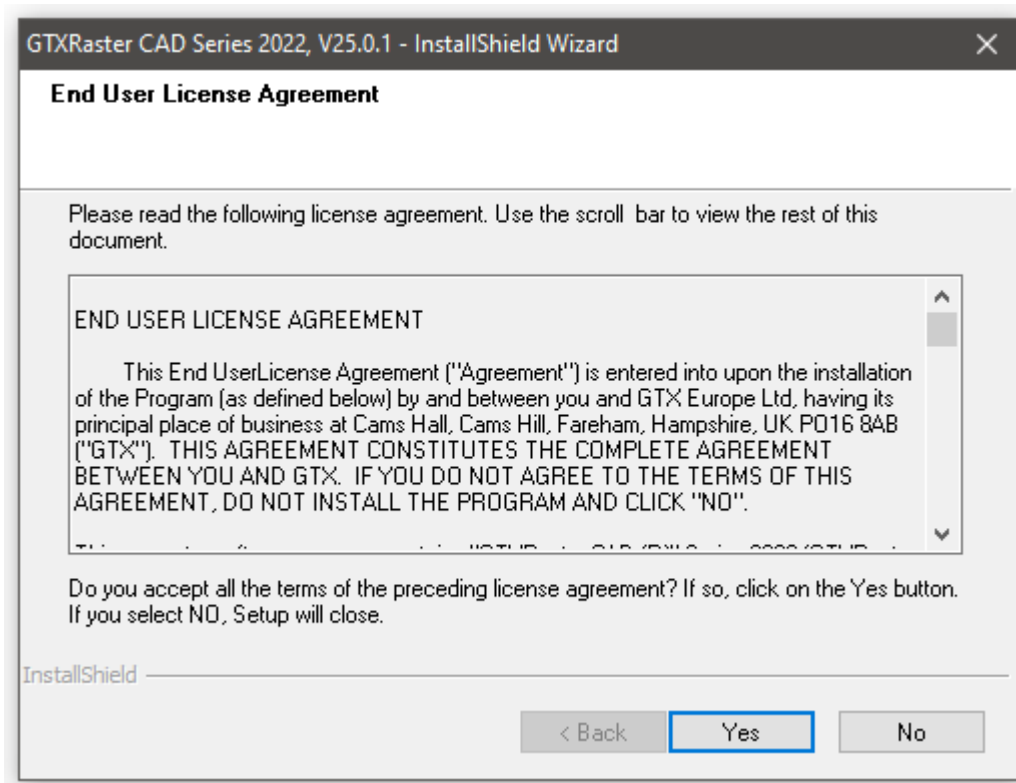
GTXRaster CAD Series 2022, V25.0.1 - InstallShield Wizard

End User License Agreement

Please read the following license agreement. Use the scroll bar to view the rest of this document.

END USER LICENSE AGREEMENT

This End UserLicense Agreement ("Agreement") is entered into upon the installation of the Program (as defined below) by and between you and GTX Europe Ltd, having its principal place of business at Cams Hall, Cams Hill, Fareham, Hampshire, UK PO16 8AB ("GTX"). THIS AGREEMENT CONSTITUTES THE COMPLETE AGREEMENT BETWEEN YOU AND GTX. IF YOU DO NOT AGREE TO THE TERMS OF THIS AGREEMENT, DO NOT INSTALL THE PROGRAM AND CLICK "NO".

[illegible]

Do you accept all the terms of the preceding license agreement? If so, click on the Yes button. If you select NO, Setup will close.

InstallShield

< Back Yes No